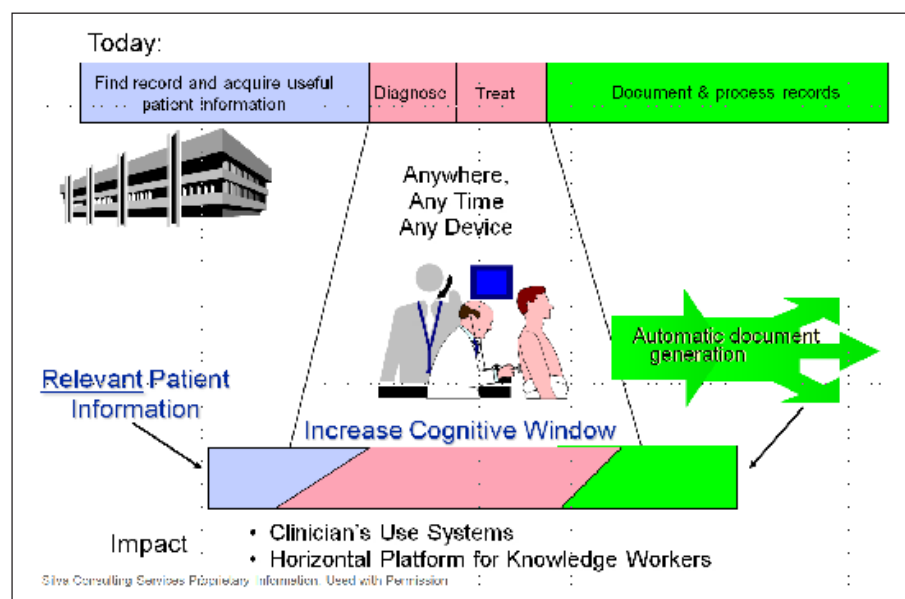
Today:

Find record and acquire useful patient information

Diagnose

Treat

Document & process records

Anywhere, Any Time Any Device

Automatic document generation

Relevant Patient Information

Increase Cognitive Window

Impact

• Clinician's Use Systems
• Horizontal Platform for Knowledge Workers

Silva Consulting Services Proprietary Information. Used with Permission